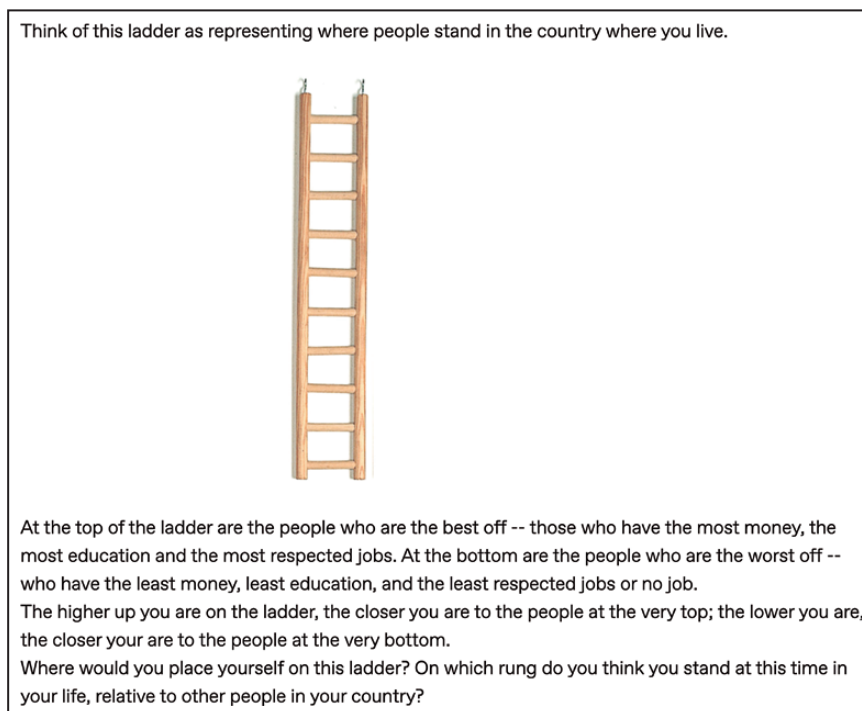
Think of this ladder as representing where people stand in the country where you live.

At the top of the ladder are the people who are the best off -- those who have the most money, the most education and the most respected jobs. At the bottom are the people who are the worst off -- who have the least money, least education, and the least respected jobs or no job.
The higher up you are on the ladder, the closer you are to the people at the very top; the lower you are, the closer your are to the people at the very bottom.
Where would you place yourself on this ladder? On which rung do you think you stand at this time in your life, relative to other people in your country?